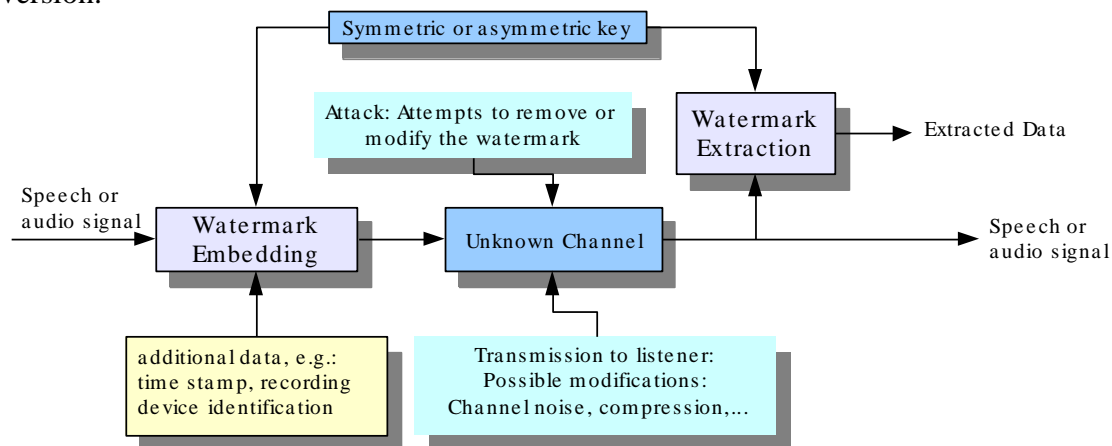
version.

Symmetric or asymmetric key

Attack: Attempts to remove or modify the watermark

Watermark Extraction

Extracted Data

Speech or audio signal

Watermark Embedding

Unknown Channel

Speech or audio signal

additional data, e.g.: time stamp, recording device identification

Transmission to listener: Possible modifications: Channel noise, compression,...